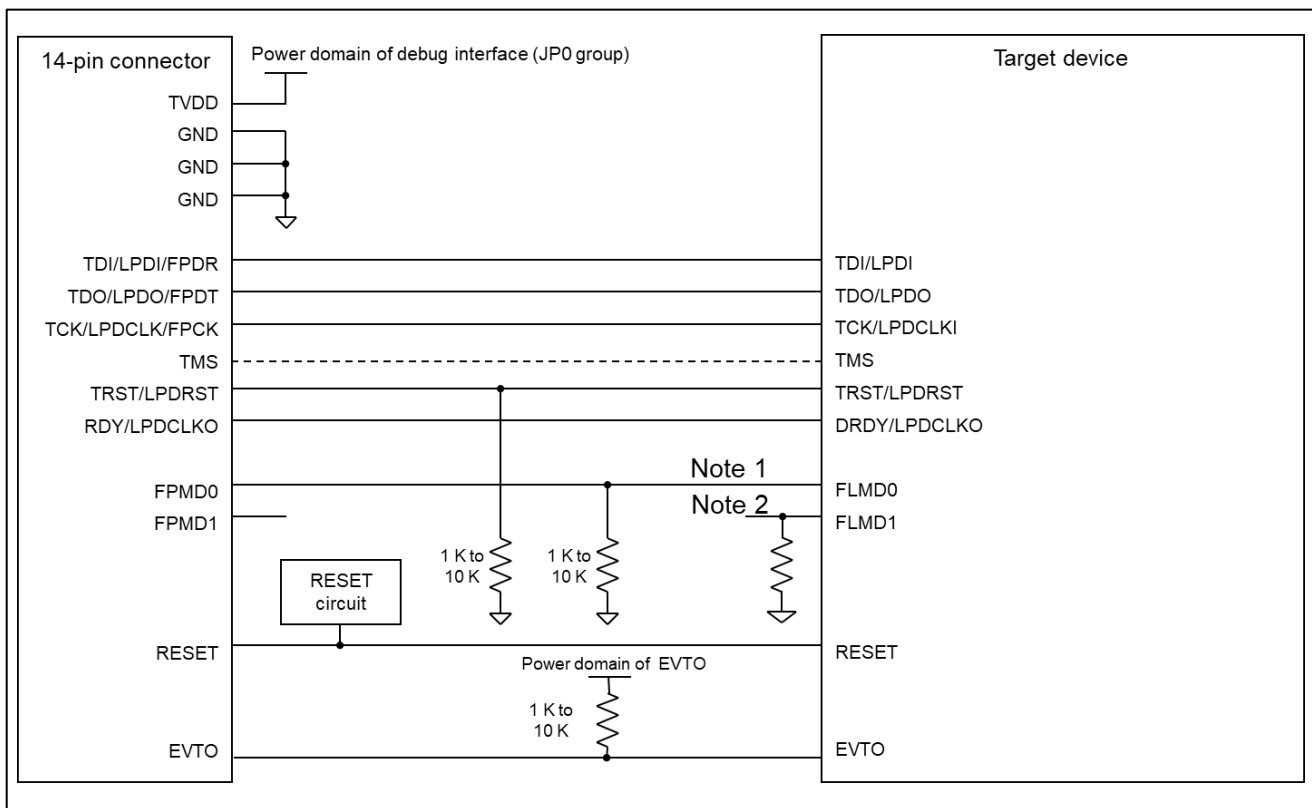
14-pin connector

Power domain of debug interface (JP0 group)

Target device

TVDD

GND

GND

GND

TDI/LPDI/FPDR

TDI/LPDI

TDO/LPDO/FPDT

TDO/LPDO

TCK/LPDCLK/FPCK

TCK/LPDCLKI

TMS

TMS

TRST/LPDRST

TRST/LPDRST

RDY/LPDCLKO

DRDY/LPDCLKO

Note 1

FPMD0

FLMD0

Note 2

FPMD1

FLMD1

1 K to 10 K

1 K to 10 K

RESET circuit

RESET

RESET

Power domain of EVTO

1 K to 10 K

EVTO

EVTO